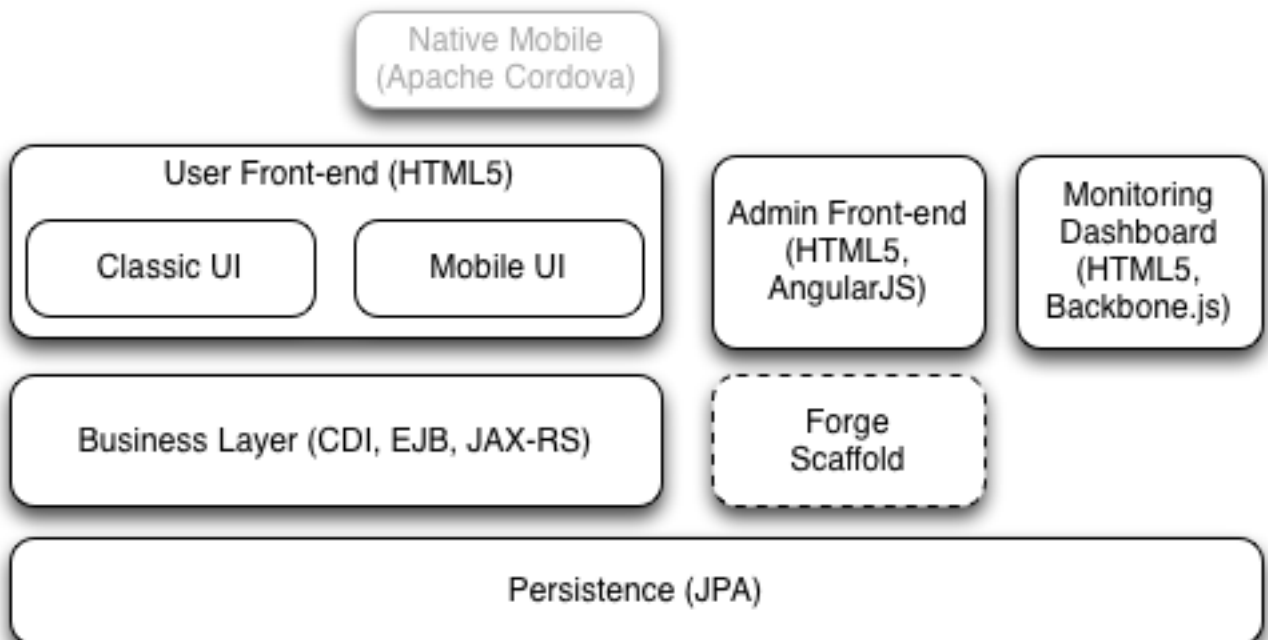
Native Mobile
(Apache Cordova)

User Front-end (HTML5)

Classic UI

Mobile UI

Admin Front-end
(HTML5,
AngularJS)

Monitoring
Dashboard
(HTML5,
Backbone.js)

Business Layer (CDI, EJB, JAX-RS)

Forge
Scaffold

Persistence (JPA)